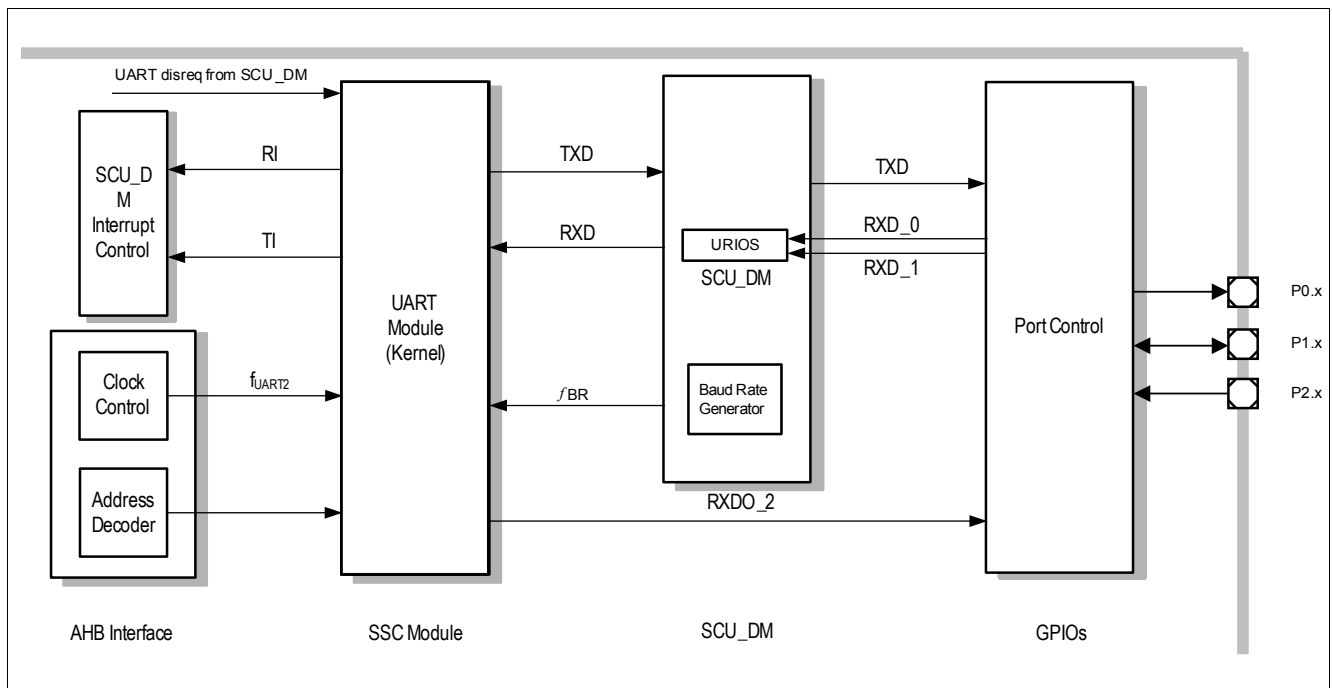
UART disreq from SCU_DM

SCU_D M Interrupt Control

RI

TI

Clock Control

$f_{UART2}$

Address Decoder

UART Module (Kernel)

TXD

RXD

$f$BR

URIOS

SCU_DM

Baud Rate Generator

TXD

RXD_0

RXD_1

RXDO_2

Port Control

P0.x

P1.x

P2.x

AHB Interface

SSC Module

SCU_DM

GPIOs